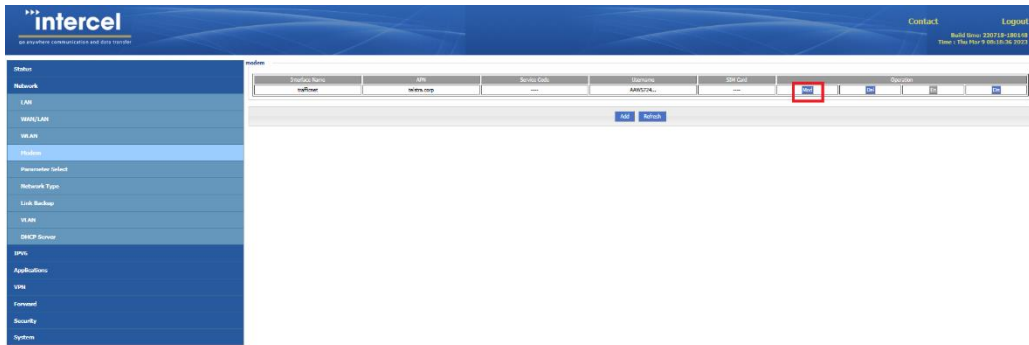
intercel
go anywhere communication and data transfer

Contact
Logout
Build time: 220718-180148
Time : Thu Mar 9 08:18:36 2023

Status
Network
LAN
WAN/LAN
WLAN
Modem
Parameter Select
Network Type
Link Backup
VLAN
DHCP Server
IPV6
Applications
VPN
Forward
Security
System

modem

| Interface Name | APN | Service Code | Username | SIM Card | Operation | | | |
|---|---|---|---|---|---|---|---|---|
| trafficnet | telstra.corp | ---- | AAW5724... | ---- | Mod | Del | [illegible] | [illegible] |

Add Refresh